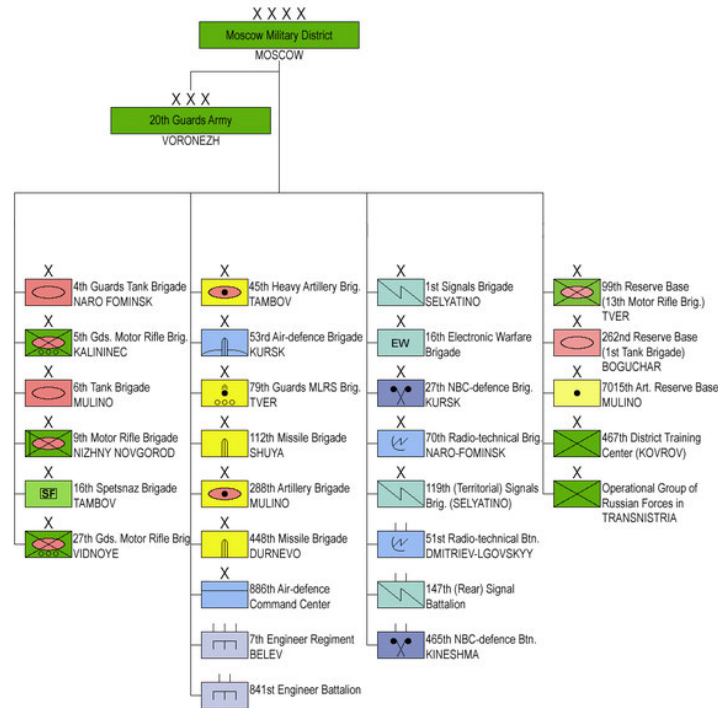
X X X X
Moscow Military District
MOSCOW

X X X
20th Guards Army
VORONEZH

X
4th Guards Tank Brigade
NARO FOMINSK

X
5th Gds. Motor Rifle Brig.
KALININEC

X
6th Tank Brigade
MULINO

X
9th Motor Rifle Brigade
NIZHNY NOVGOROD

X
SF
16th Spetsnaz Brigade
TAMBOV

X
27th Gds. Motor Rifle Brig
VIDNOYE

X
45th Heavy Artillery Brig.
TAMBOV

X
53rd Air-defence Brigade
KURSK

X
79th Guards MLRS Brig.
TVER

X
112th Missile Brigade
SHUYA

X
288th Artillery Brigade
MULINO

X
448th Missile Brigade
DURNEVO

X
886th Air-defence Command Center

7th Engineer Regiment
BELEV

841st Engineer Battalion

X
1st Signals Brigade
SELYATINO

X
EW
16th Electronic Warfare Brigade

X
27th NBC-defence Brig.
KURSK

X
70th Radio-technical Brig.
NARO-FOMINSK

X
119th (Territorial) Signals Brig. (SELYATINO)

51st Radio-technical Btn.
DMITRIEV-LGOVSKYY

147th (Rear) Signal Battalion

465th NBC-defence Btn.
KINESHMA

X
99th Reserve Base (13th Motor Rifle Brig.)
TVER

X
262nd Reserve Base (1st Tank Brigade)
BOGUCHAR

X
7015th Art. Reserve Base
MULINO

X
467th District Training Center (KOVROV)

X
Operational Group of Russian Forces in TRANSNISTRIA